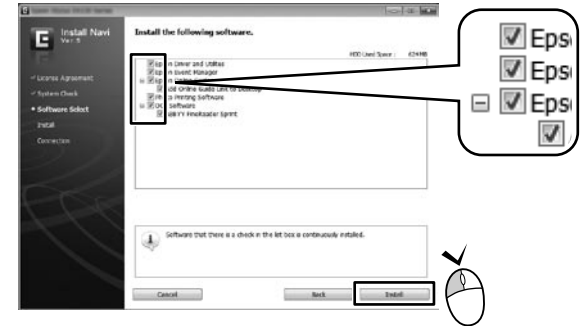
Install Navi
Ver. 5

License Agreement
System Check
Software Select
Install
Connection

Install the following software.

HDD Used Space : 624MB

Epson Driver and Utilities
Epson Event Manager
Epson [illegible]
Epson Online Guide Link to Desktop
Epson Printing Software
Other Software
ABBYY FineReader Sprint

Software that there is a check in the list box is continuously installed.

Cancel
Back
Install

Epso
Epso
Epso